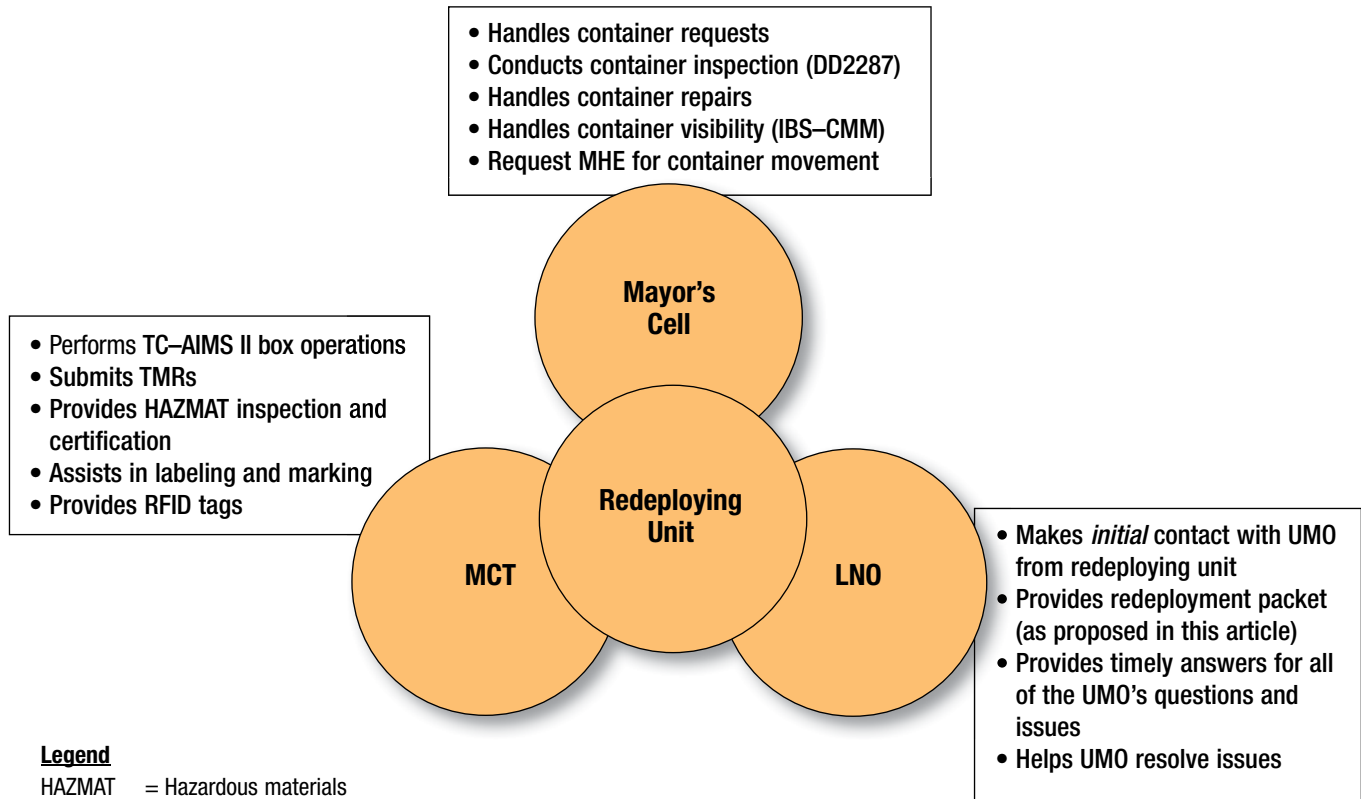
• Handles container requests
• Conducts container inspection (DD2287)
• Handles container repairs
• Handles container visibility (IBS–CMM)
• Request MHE for container movement

Mayor's Cell

• Performs TC–AIMS II box operations
• Submits TMRs
• Provides HAZMAT inspection and certification
• Assists in labeling and marking
• Provides RFID tags

Redeploying Unit

MCT

LNO

• Makes *initial* contact with UMO from redeploying unit
• Provides redeployment packet (as proposed in this article)
• Provides timely answers for all of the UMO's questions and issues
• Helps UMO resolve issues

Legend
HAZMAT = Hazardous materials